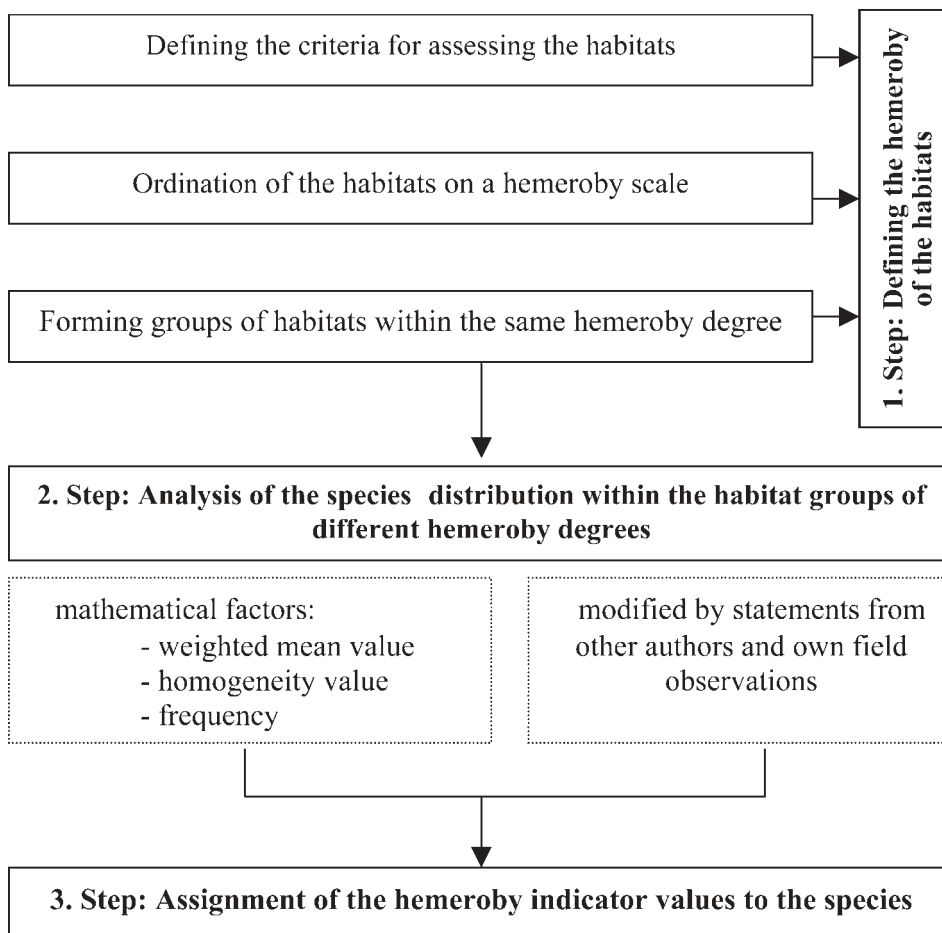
Defining the criteria for assessing the habitats

Ordination of the habitats on a hemeroby scale

Forming groups of habitats within the same hemeroby degree

1. Step: Defining the hemeroby of the habitats

2. Step: Analysis of the species distribution within the habitat groups of different hemeroby degrees

mathematical factors:
- weighted mean value
- homogeneity value
- frequency

modified by statements from other authors and own field observations

3. Step: Assignment of the hemeroby indicator values to the species